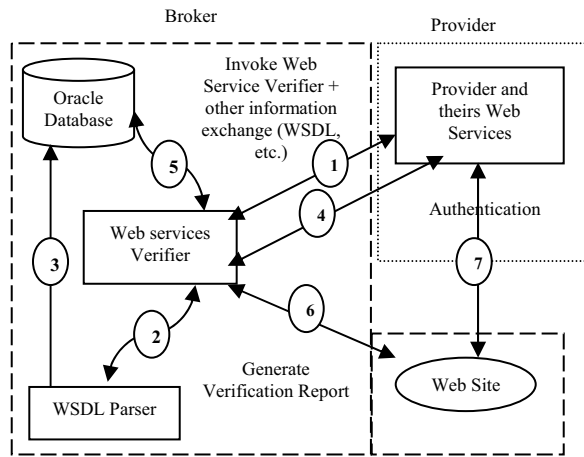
Broker

Provider

Oracle Database

Invoke Web Service Verifier + other information exchange (WSDL, etc.)

Provider and theirs Web Services

5

1

4

Authentication

Web services Verifier

3

7

2

6

Generate Verification Report

WSDL Parser

Web Site